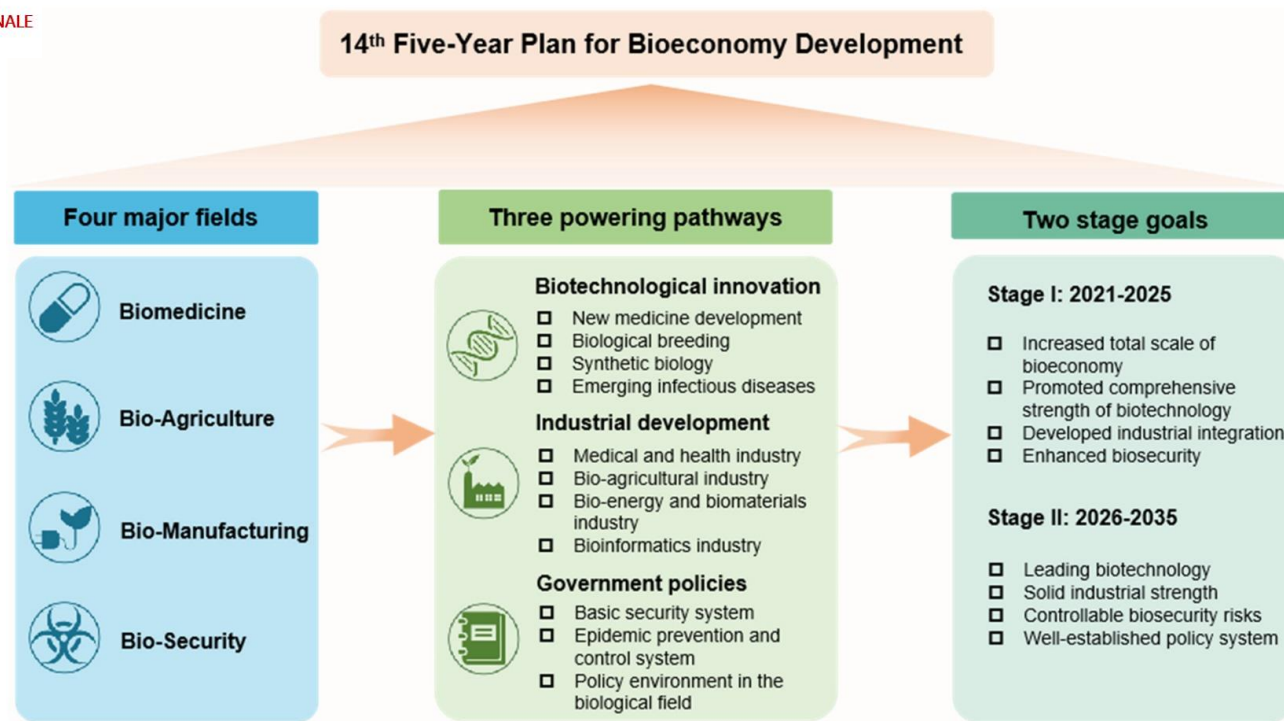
NALE

14th Five-Year Plan for Bioeconomy Development

Four major fields

Biomedicine

Bio-Agriculture

Bio-Manufacturing

Bio-Security

Three powering pathways

Biotechnological innovation
- New medicine development
- Biological breeding
- Synthetic biology
- Emerging infectious diseases

Industrial development
- Medical and health industry
- Bio-agricultural industry
- Bio-energy and biomaterials industry
- Bioinformatics industry

Government policies
- Basic security system
- Epidemic prevention and control system
- Policy environment in the biological field

Two stage goals

Stage I: 2021-2025
- Increased total scale of bioeconomy
- Promoted comprehensive strength of biotechnology
- Developed industrial integration
- Enhanced biosecurity

Stage II: 2026-2035
- Leading biotechnology
- Solid industrial strength
- Controllable biosecurity risks
- Well-established policy system